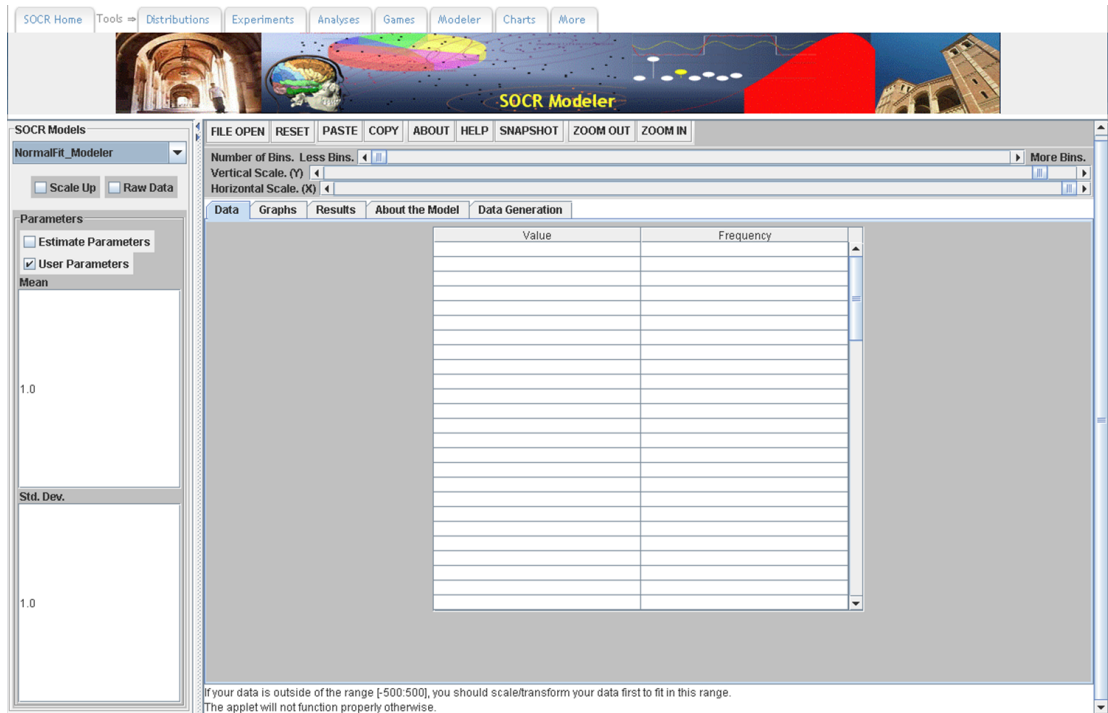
SOCR Home Tools ⇒ Distributions Experiments Analyses Games Modeler Charts More

SOCR Modeler

SOCR Models
NormalFit_Modeler
Scale Up Raw Data
Parameters
Estimate Parameters
User Parameters
Mean
1.0
Std. Dev.
1.0

FILE OPEN RESET PASTE COPY ABOUT HELP SNAPSHOT ZOOM OUT ZOOM IN
Number of Bins. Less Bins. More Bins.
Vertical Scale. (Y)
Horizontal Scale. (X)
Data Graphs Results About the Model Data Generation

| Value | Frequency |
|---|---|

If your data is outside of the range [-500:500], you should scale/transform your data first to fit in this range.
The applet will not function properly otherwise.